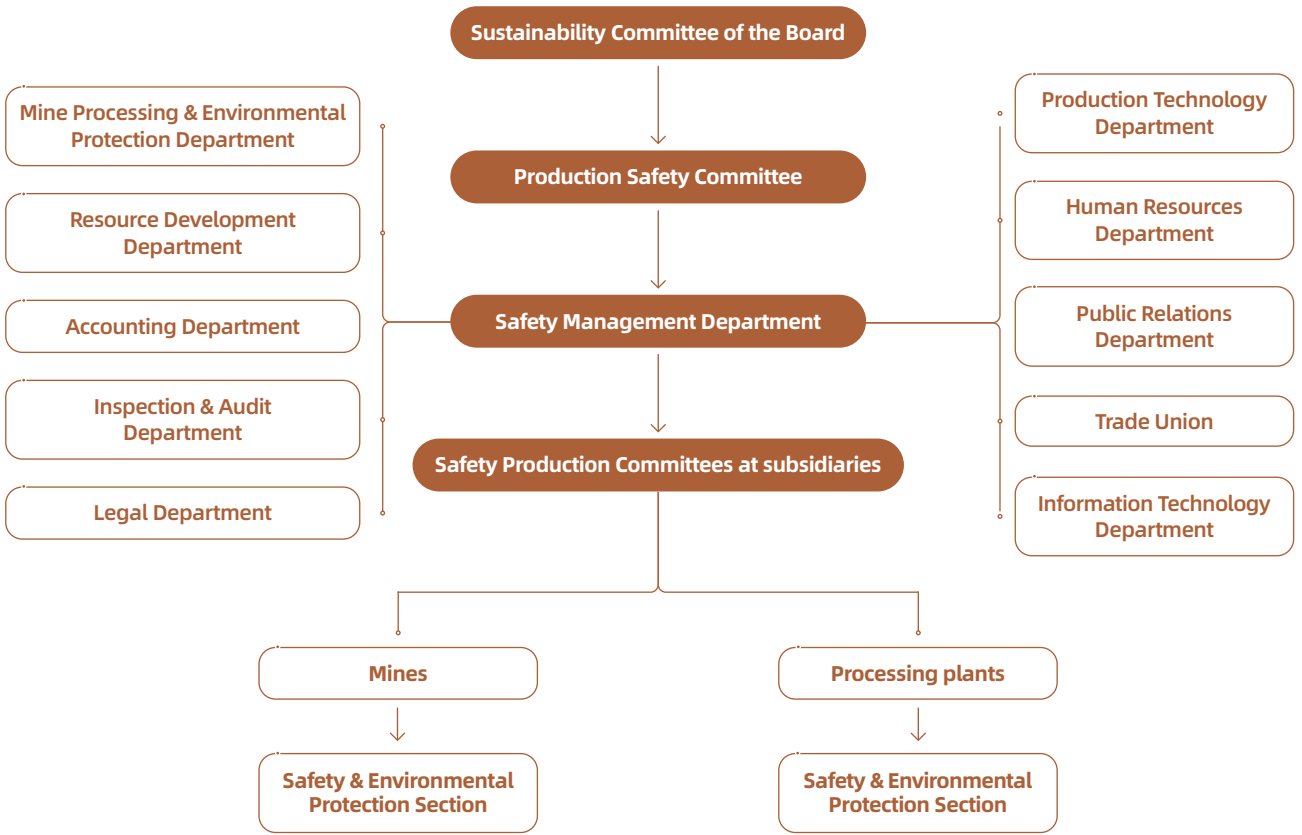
Sustainability Committee of the Board

Production Safety Committee

Safety Management Department

Safety Production Committees at subsidiaries

Mine Processing & Environmental Protection Department

Resource Development Department

Accounting Department

Inspection & Audit Department

Legal Department

Production Technology Department

Human Resources Department

Public Relations Department

Trade Union

Information Technology Department

Mines

Safety & Environmental Protection Section

Processing plants

Safety & Environmental Protection Section